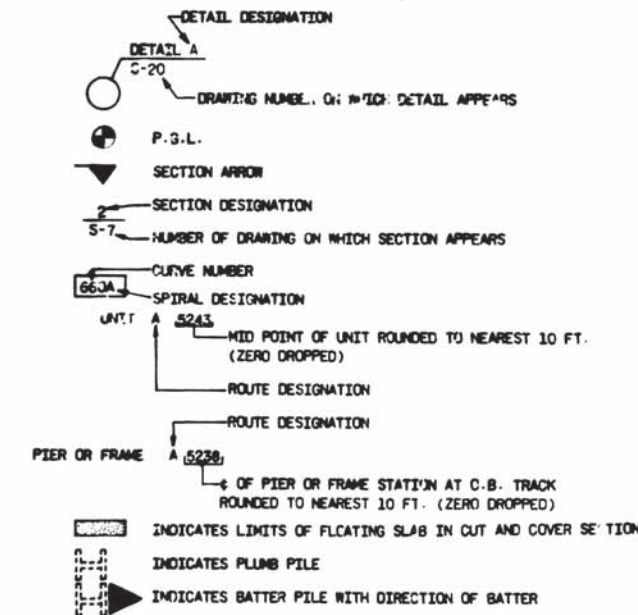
DETAIL DESIGNATION

DETAIL A
S-20

DRAWING NUMBER ON WHICH DETAIL APPEARS

P.G.L.

SECTION ARROW

2
S-7

SECTION DESIGNATION

NUMBER OF DRAWING ON WHICH SECTION APPEARS

CURVE NUMBER

66JA

SPIRAL DESIGNATION

UNIT A 5243

MID POINT OF UNIT ROUNDED TO NEAREST 10 FT. (ZERO DROPPED)

ROUTE DESIGNATION

ROUTE DESIGNATION

PIER OR FRAME A 5238

¢ OF PIER OR FRAME STATION AT C.B. TRACK ROUNDED TO NEAREST 10 FT. (ZERO DROPPED)

INDICATES LIMITS OF FLOATING SLAB IN CUT AND COVER SE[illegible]TION

INDICATES PLUMB PILE

INDICATES BATTER PILE WITH DIRECTION OF BATTER